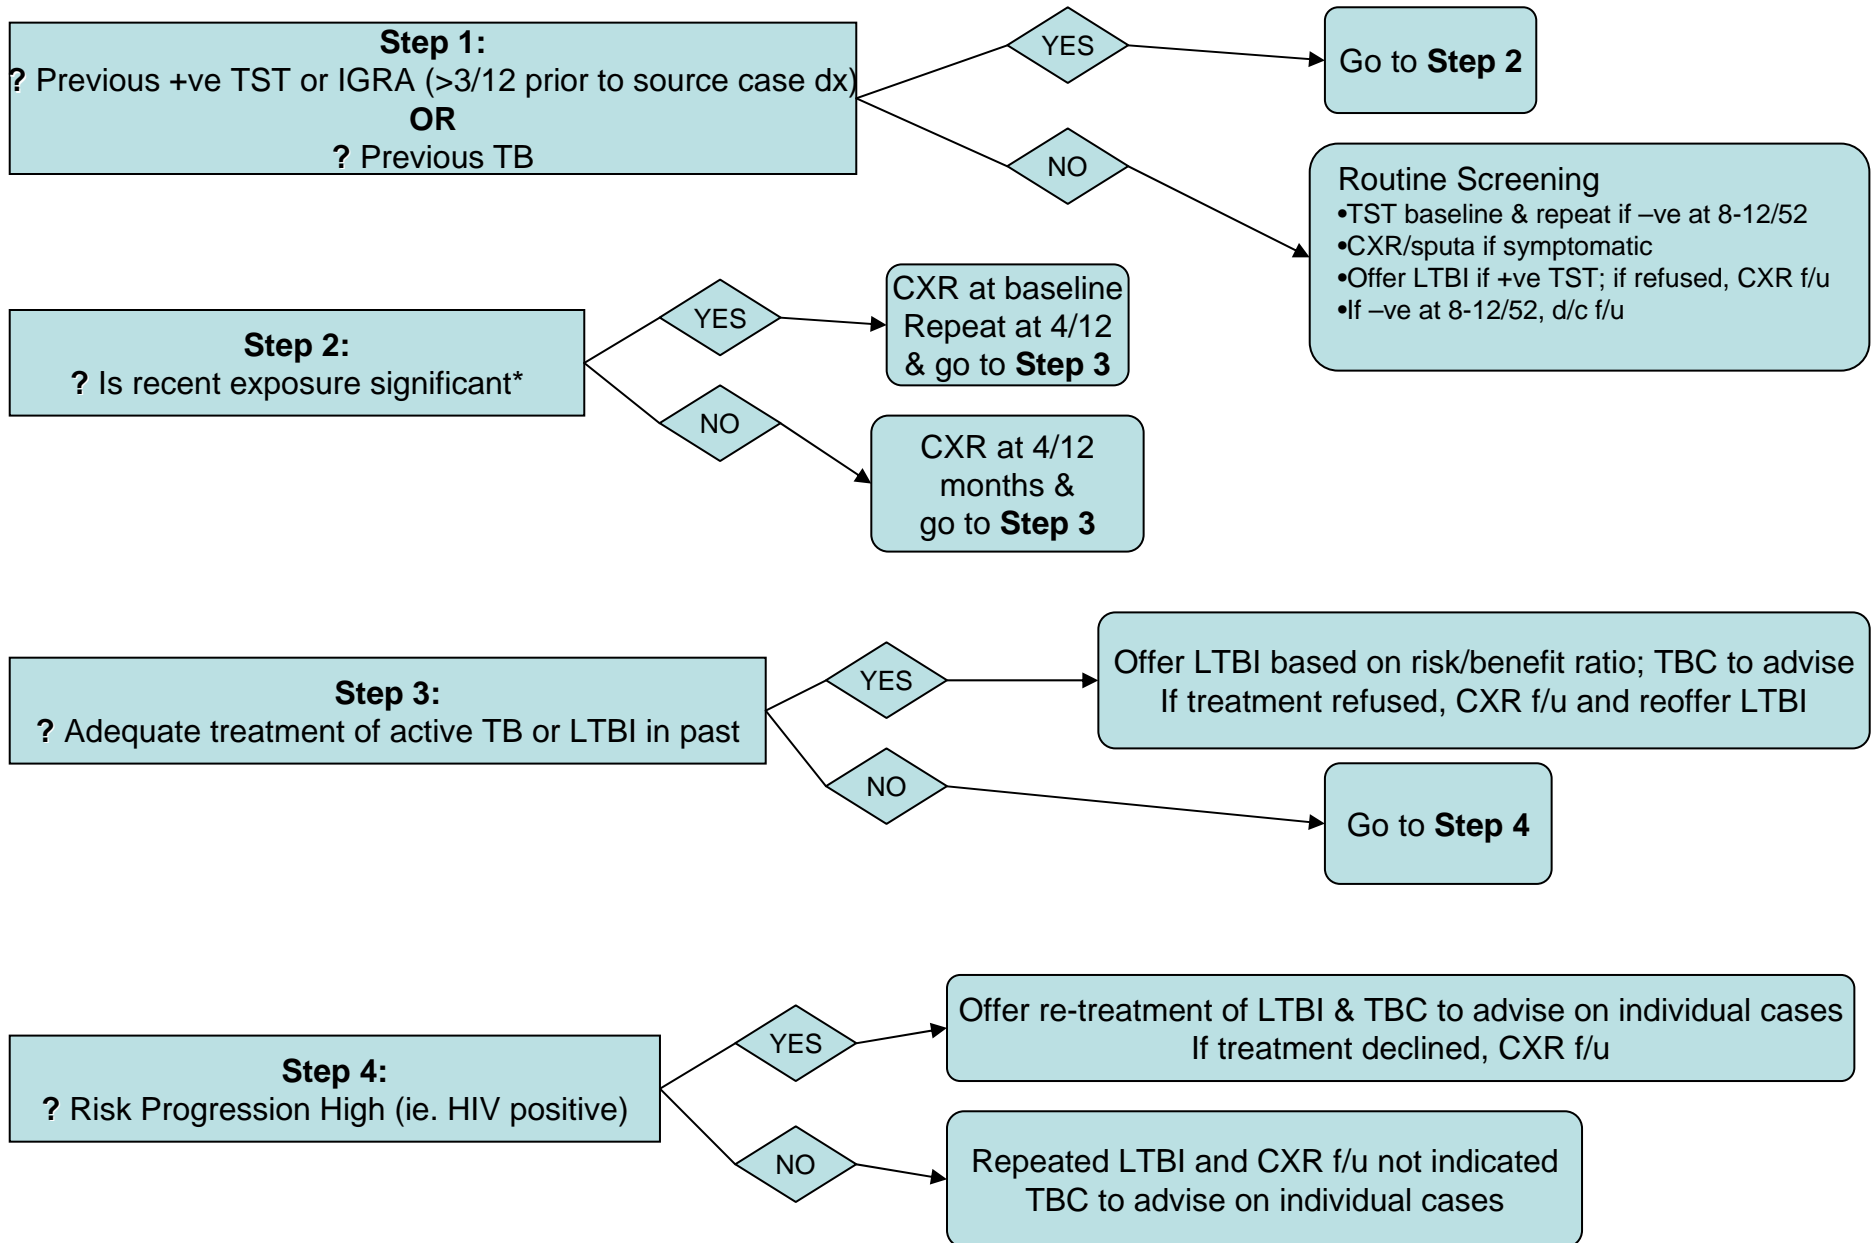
**Step 1:**
**?** Previous +ve TST or IGRA (>3/12 prior to source case dx)
**OR**
**?** Previous TB

YES

Go to **Step 2**

NO

Routine Screening
•TST baseline & repeat if –ve at 8-12/52
•CXR/sputa if symptomatic
•Offer LTBI if +ve TST; if refused, CXR f/u
•If –ve at 8-12/52, d/c f/u

**Step 2:**
**?** Is recent exposure significant*

YES

CXR at baseline
Repeat at 4/12
& go to **Step 3**

NO

CXR at 4/12 months & go to **Step 3**

**Step 3:**
**?** Adequate treatment of active TB or LTBI in past

YES

Offer LTBI based on risk/benefit ratio; TBC to advise
If treatment refused, CXR f/u and reoffer LTBI

NO

Go to **Step 4**

**Step 4:**
**?** Risk Progression High (ie. HIV positive)

YES

Offer re-treatment of LTBI & TBC to advise on individual cases
If treatment declined, CXR f/u

NO

Repeated LTBI and CXR f/u not indicated
TBC to advise on individual cases